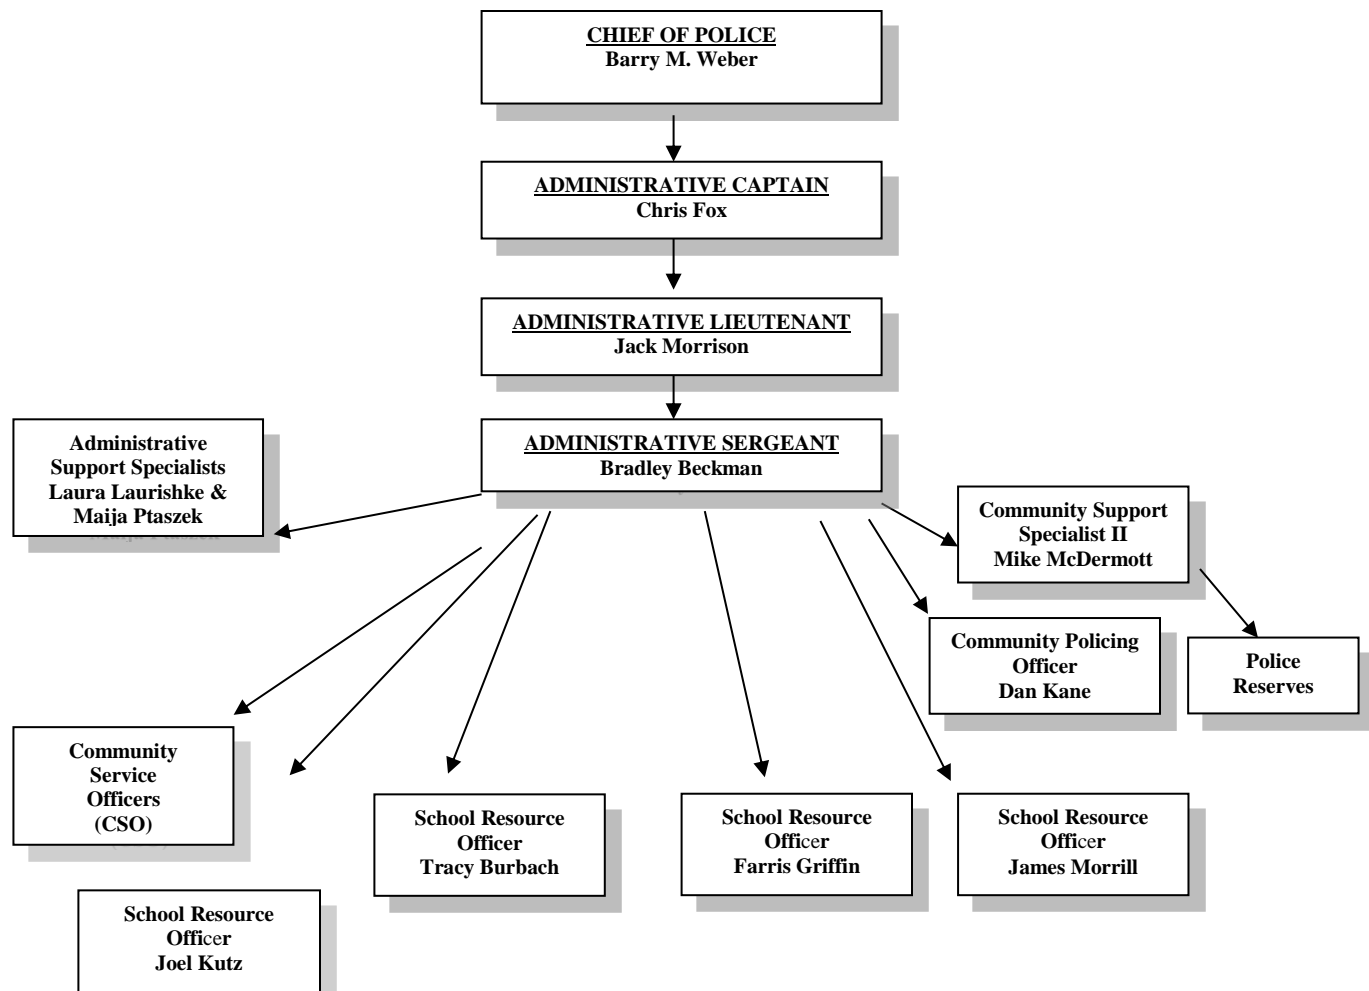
CHIEF OF POLICE
Barry M. Weber

ADMINISTRATIVE CAPTAIN
Chris Fox

ADMINISTRATIVE LIEUTENANT
Jack Morrison

ADMINISTRATIVE SERGEANT
Bradley Beckman

Administrative Support Specialists
Laura Laurishke &
Maija Ptaszek

Community Support Specialist II
Mike McDermott

Community Policing Officer
Dan Kane

Police Reserves

Community Service Officers
(CSO)

School Resource Officer
Tracy Burbach

School Resource Officer
Farris Griffin

School Resource Officer
James Morrill

School Resource Officer
Joel Kutz